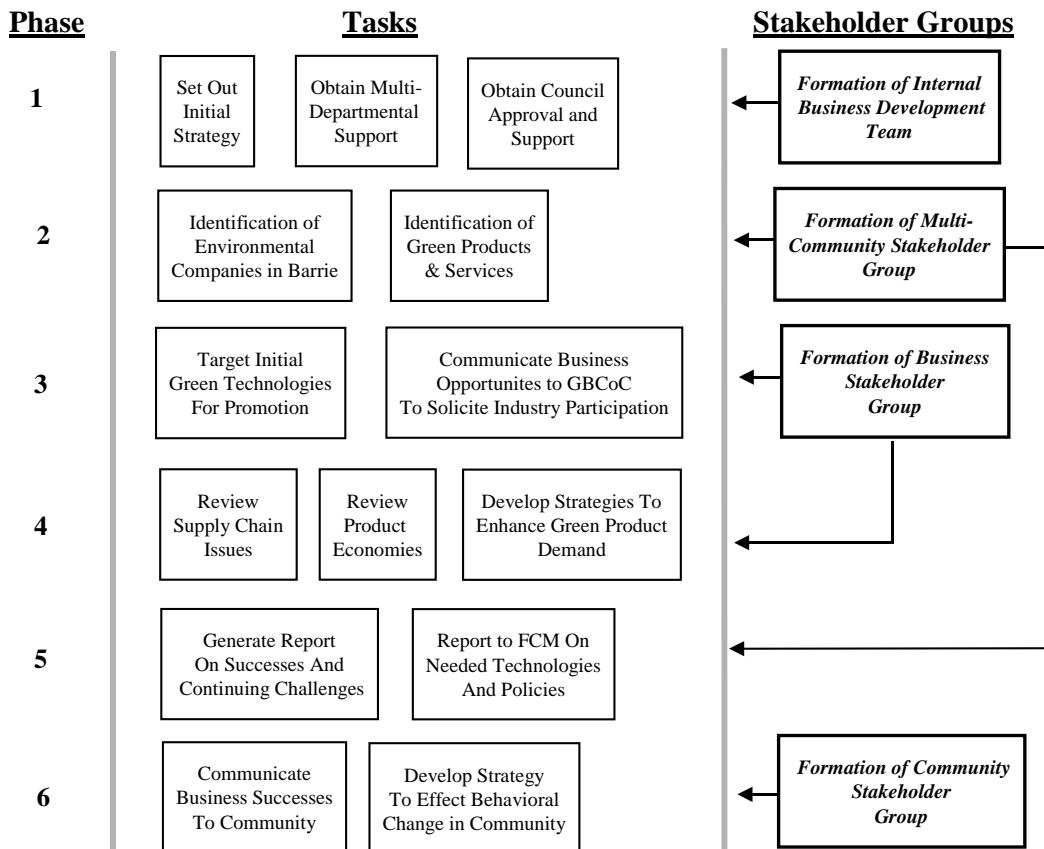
Phase

Tasks

Stakeholder Groups

1

Set Out Initial Strategy

Obtain Multi-Departmental Support

Obtain Council Approval and Support

Formation of Internal Business Development Team

2

Identification of Environmental Companies in Barrie

Identification of Green Products & Services

Formation of Multi-Community Stakeholder Group

3

Target Initial Green Technologies For Promotion

Communicate Business Opportunites to GBCoC To Solicite Industry Participation

Formation of Business Stakeholder Group

4

Review Supply Chain Issues

Review Product Economies

Develop Strategies To Enhance Green Product Demand

5

Generate Report On Successes And Continuing Challenges

Report to FCM On Needed Technologies And Policies

6

Communicate Business Successes To Community

Develop Strategy To Effect Behavioral Change in Community

Formation of Community Stakeholder Group